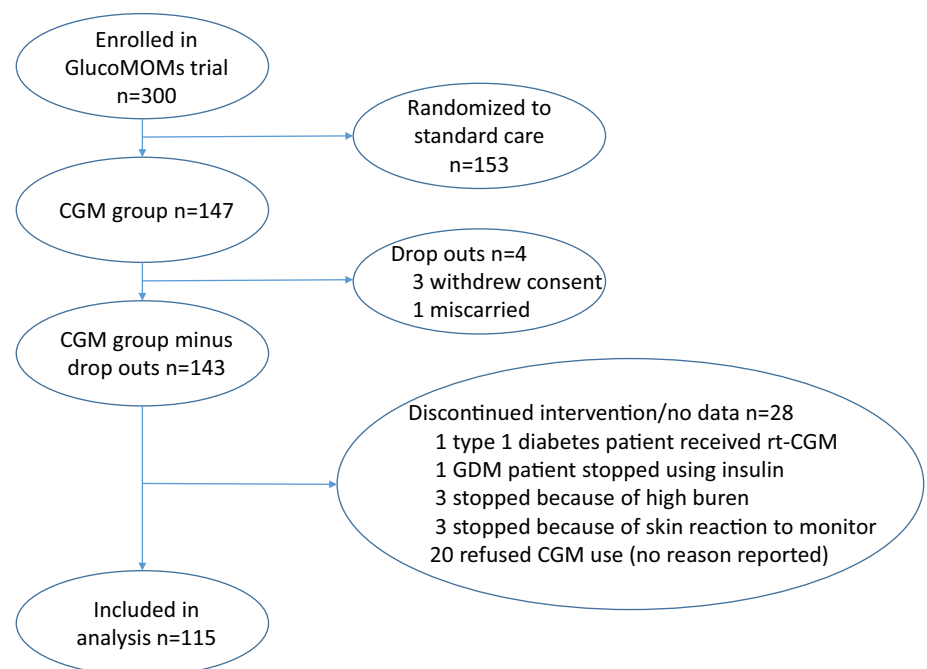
Enrolled in GlucoMOMs trial n=300

Randomized to standard care n=153

CGM group n=147

Drop outs n=4
3 withdrew consent
1 miscarried

CGM group minus drop outs n=143

Discontinued intervention/no data n=28
1 type 1 diabetes patient received rt-CGM
1 GDM patient stopped using insulin
3 stopped because of high buren
3 stopped because of skin reaction to monitor
20 refused CGM use (no reason reported)

Included in analysis n=115